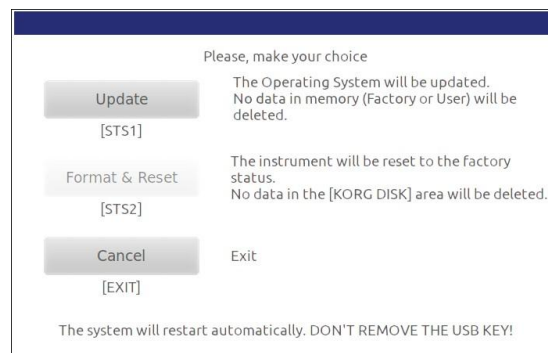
Please, make your choice

Update

[STS1]

The Operating System will be updated. No data in memory (Factory or User) will be deleted.

Format & Reset

[STS2]

The instrument will be reset to the factory status.
No data in the [KORG DISK] area will be deleted.

Cancel

[EXIT]

Exit

The system will restart automatically. DON'T REMOVE THE USB KEY!